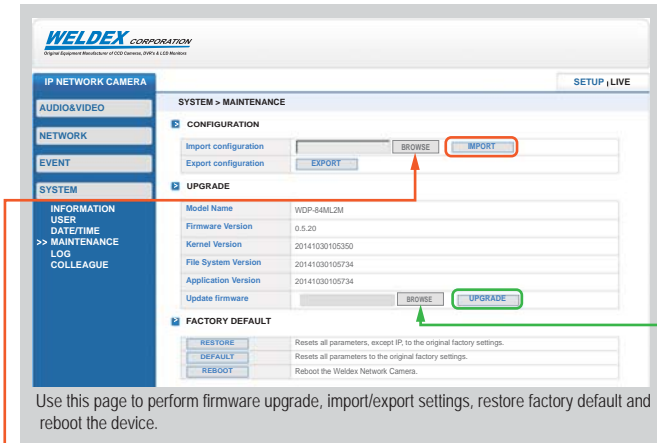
WELDEX CORPORATION
Original Equipment Manufacturer of CCD Cameras, DVR's & LCD Monitors

IP NETWORK CAMERA

SETUP | LIVE

AUDIO&VIDEO
NETWORK
EVENT
SYSTEM
INFORMATION
USER
DATE/TIME
>> MAINTENANCE
LOG
COLLEAGUE

SYSTEM > MAINTENANCE

CONFIGURATION

| | | |
|---|---|---|
| Import configuration | BROWSE | IMPORT |
| Export configuration | EXPORT | |

UPGRADE

| | |
|---|---|
| Model Name | WDP-84ML2M |
| Firmware Version | 0.5.20 |
| Kernel Version | 20141030105350 |
| File System Version | 20141030105734 |
| Application Version | 20141030105734 |
| Update firmware | BROWSE UPGRADE |

FACTORY DEFAULT

| | |
|---|---|
| RESTORE | Resets all parameters, except IP, to the original factory settings. |
| DEFAULT | Resets all parameters to the original factory settings. |
| REBOOT | Reboot the Weldex Network Camera. |

Use this page to perform firmware upgrade, import/export settings, restore factory default and reboot the device.